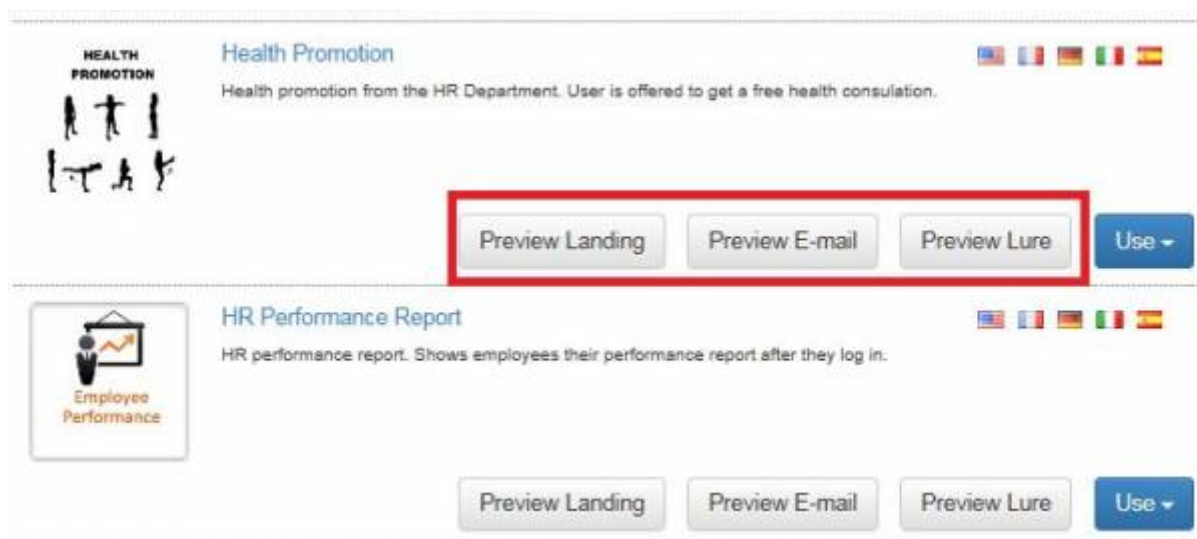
HEALTH PROMOTION

Health Promotion

Health promotion from the HR Department. User is offered to get a free health consulation.

Preview Landing Preview E-mail Preview Lure Use

Employee Performance

HR Performance Report

HR performance report. Shows employees their performance report after they log in.

Preview Landing Preview E-mail Preview Lure Use